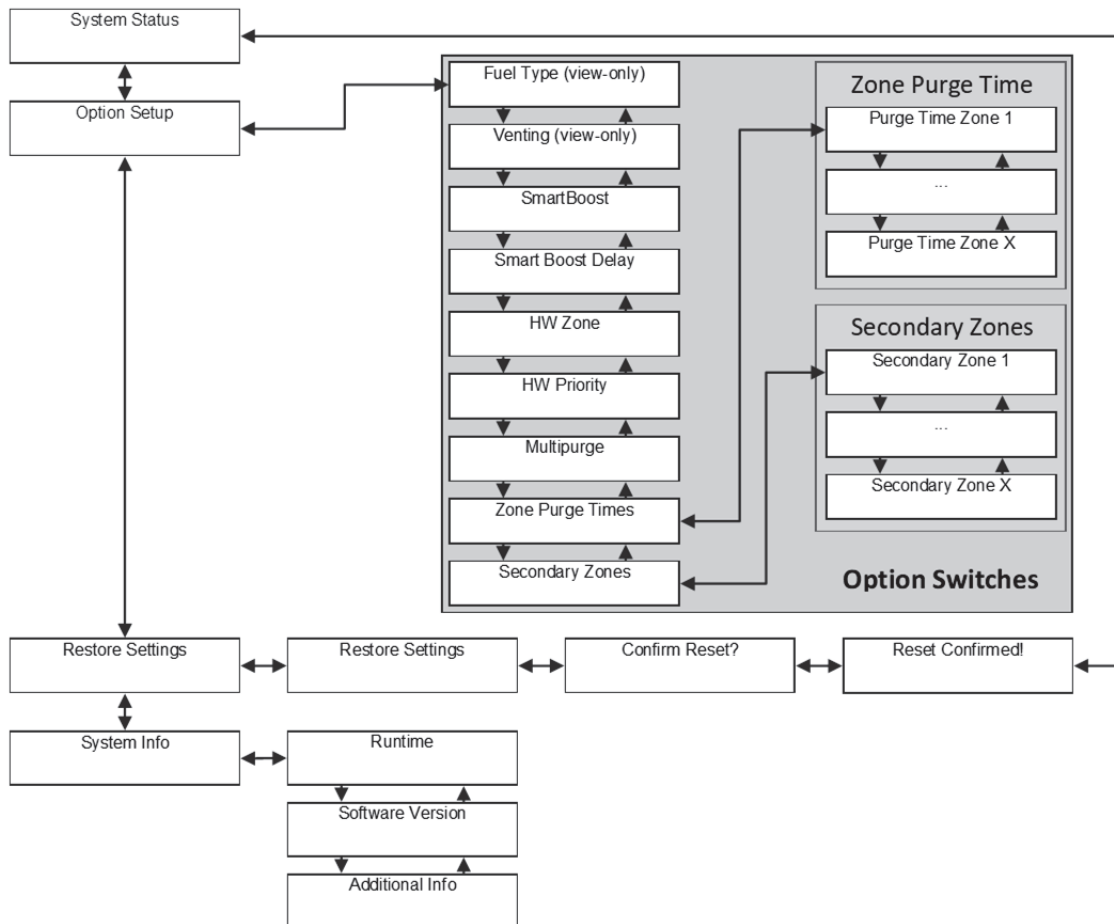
System Status

Option Setup

Fuel Type (view-only)

Venting (view-only)

SmartBoost

Smart Boost Delay

HW Zone

HW Priority

Multipurge

Zone Purge Times

Secondary Zones

Zone Purge Time

Purge Time Zone 1

...

Purge Time Zone X

Secondary Zones

Secondary Zone 1

...

Secondary Zone X

Option Switches

Restore Settings

Restore Settings

Confirm Reset?

Reset Confirmed!

System Info

Runtime

Software Version

Additional Info